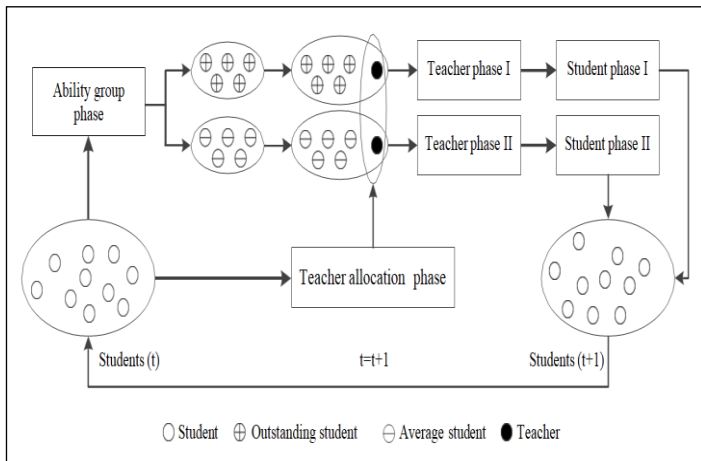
Ability group phase

Teacher phase I

Student phase I

Teacher phase II

Student phase II

Teacher allocation phase

Students (t)

t=t+1

Students (t+1)

○ Student ⊕ Outstanding student ⊖ Average student ● Teacher